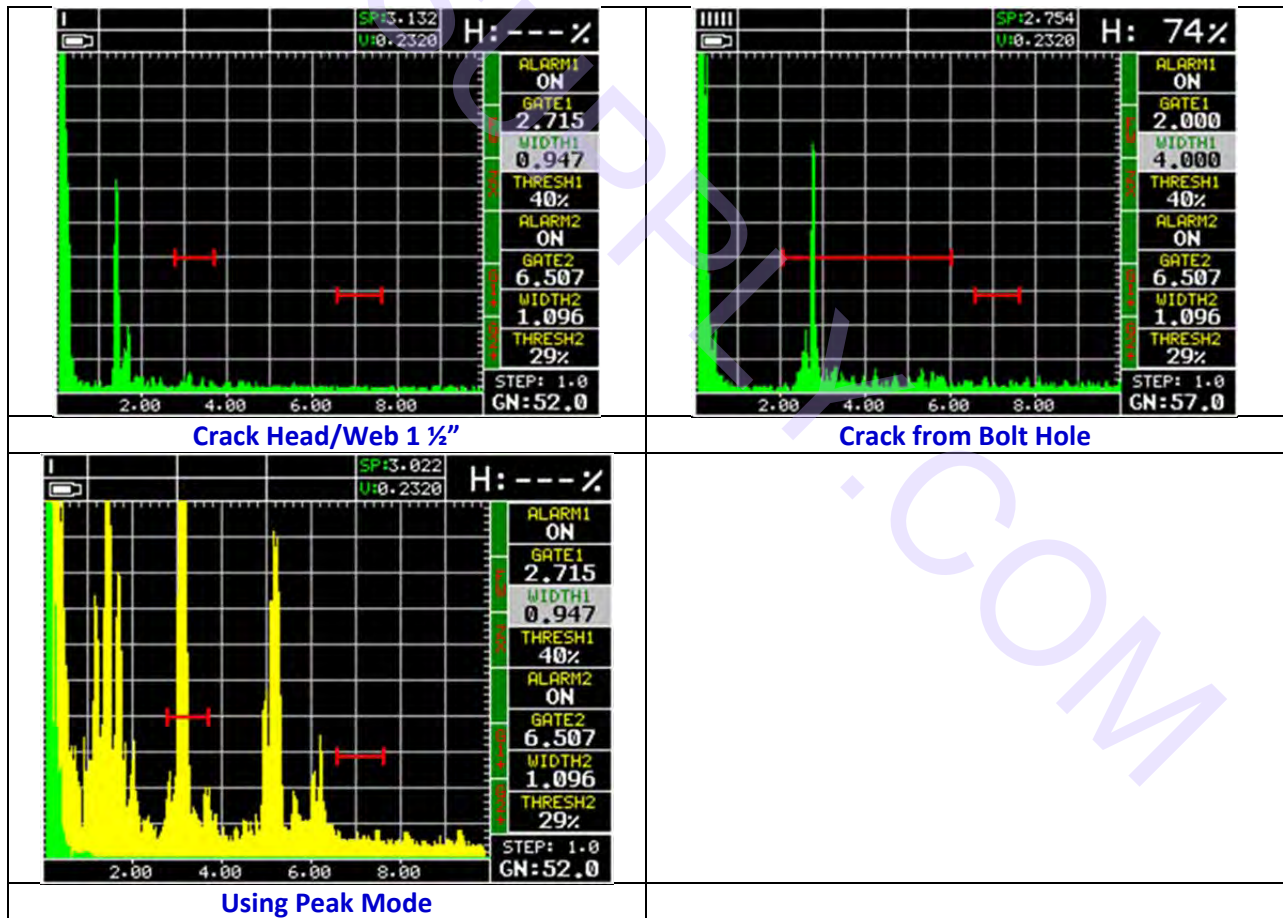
| SP:3.132 V:0.2320 H:---% ALARM1 ON GATE1 2.715 WIDTH1 0.947 THRESH1 40% ALARM2 ON GATE2 6.507 WIDTH2 1.096 THRESH2 29% STEP: 1.0 GN:52.0 2.00 4.00 6.00 8.00 | SP:2.754 V:0.2320 H: 74% ALARM1 ON GATE1 2.000 WIDTH1 4.000 THRESH1 40% ALARM2 ON GATE2 6.507 WIDTH2 1.096 THRESH2 29% STEP: 1.0 GN:57.0 2.00 4.00 6.00 8.00 |
|---|---|
| Crack Head/Web 1 ½" | Crack from Bolt Hole |
| SP:3.022 V:0.2320 H:---% ALARM1 ON GATE1 2.715 WIDTH1 0.947 THRESH1 40% ALARM2 ON GATE2 6.507 WIDTH2 1.096 THRESH2 29% STEP: 1.0 GN:52.0 2.00 4.00 6.00 8.00 | |
| Using Peak Mode | |

SUPPLY.COM